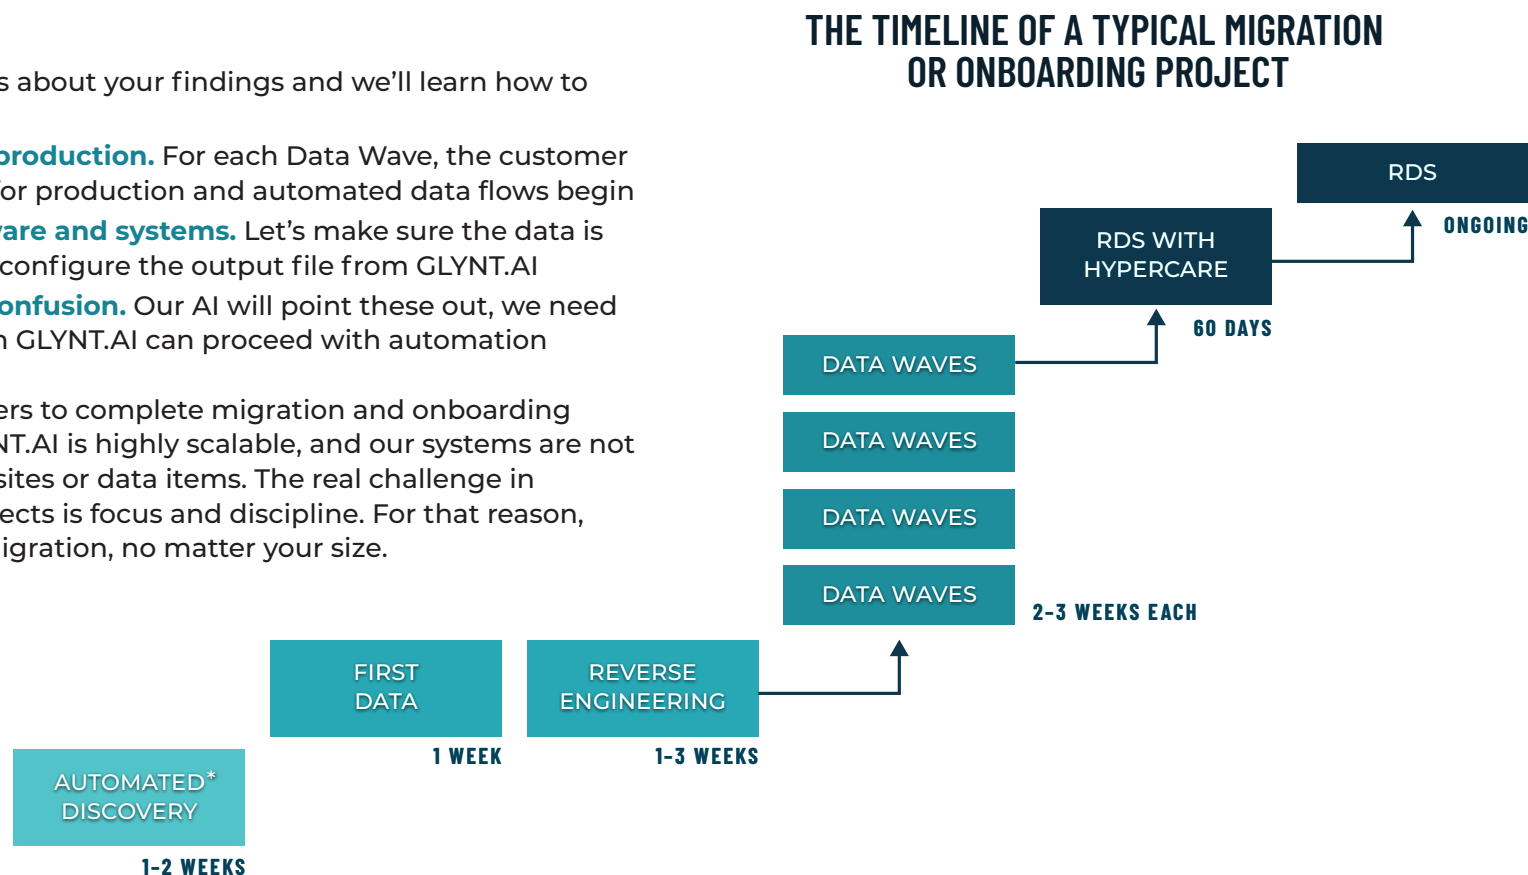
s about your findings and we'll learn how to

production. For each Data Wave, the customer for production and automated data flows begin

vare and systems. Let's make sure the data is configure the output file from GLYNT.AI

onfusion. Our AI will point these out, we need n GLYNT.AI can proceed with automation

ers to complete migration and onboarding NT.AI is highly scalable, and our systems are not sites or data items. The real challenge in ects is focus and discipline. For that reason, igration, no matter your size.

THE TIMELINE OF A TYPICAL MIGRATION OR ONBOARDING PROJECT

RDS

ONGOING

RDS WITH HYPERCARE

60 DAYS

DATA WAVES

DATA WAVES

DATA WAVES

DATA WAVES

2-3 WEEKS EACH

FIRST DATA

1 WEEK

REVERSE ENGINEERING

1-3 WEEKS

AUTOMATED* DISCOVERY

1-2 WEEKS